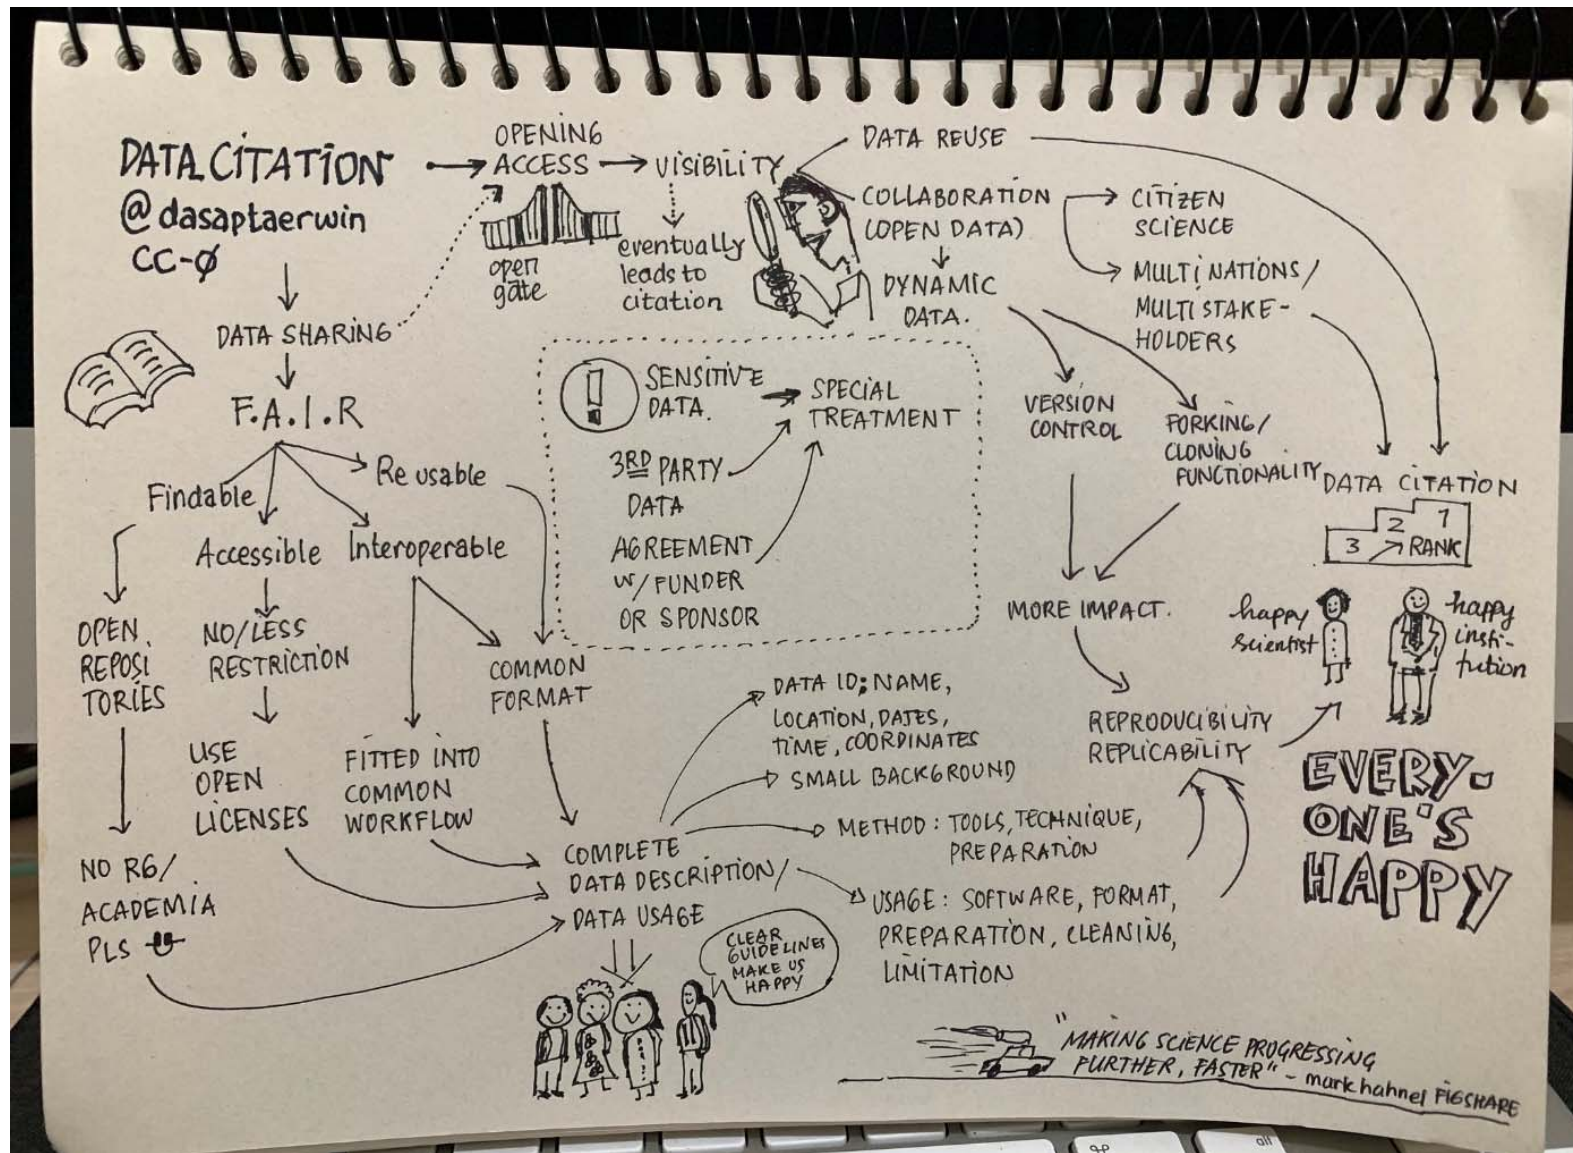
DATA CITATION
@dasaptaerwin
CC-Ø

OPENING ACCESS → VISIBILITY

open gate

eventually leads to citation

DATA REUSE

COLLABORATION (OPEN DATA)

CITIZEN SCIENCE

MULTI NATIONS / MULTI STAKEHOLDERS

DYNAMIC DATA.

DATA SHARING

F.A.I.R

Findable

Accessible

Interoperable

Re usable

SENSITIVE DATA. → SPECIAL TREATMENT

3RD PARTY DATA

AGREEMENT W/ FUNDER OR SPONSOR

VERSION CONTROL

FORKING/ CLONING FUNCTIONALITY

DATA CITATION

3 2 1 RANK

OPEN REPOSITORIES

NO/LESS RESTRICTION

USE OPEN LICENSES

FITTED INTO COMMON WORKFLOW

COMMON FORMAT

MORE IMPACT.

happy scientist

happy institution

NO RG/ ACADEMIA PLS

DATA ID; NAME, LOCATION, DATES, TIME, COORDINATES

SMALL BACKGROUND

METHOD: TOOLS, TECHNIQUE, PREPARATION

COMPLETE DATA DESCRIPTION/ DATA USAGE

USAGE: SOFTWARE, FORMAT, PREPARATION, CLEANING, LIMITATION

REPRODUCIBILITY REPLICABILITY

EVERYONE'S HAPPY

CLEAR GUIDELINES MAKE US HAPPY

"MAKING SCIENCE PROGRESSING FURTHER, FASTER" - mark hahnel FIGSHARE